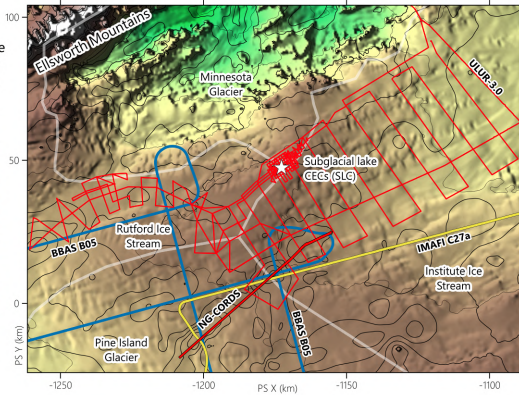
e

Ellsworth Mountains

Minnesota Glacier

UTUR 3.0

Subglacial lake CECs (SLC)

BBAS B05

Rutford Ice Stream

IMAFI C27a

Institute Ice Stream

NG-CORDS

BBAS B05

Pine Island Glacier

100

50

0

PS Y (km)

-1250

-1200

-1150

-1100

PS X (km)